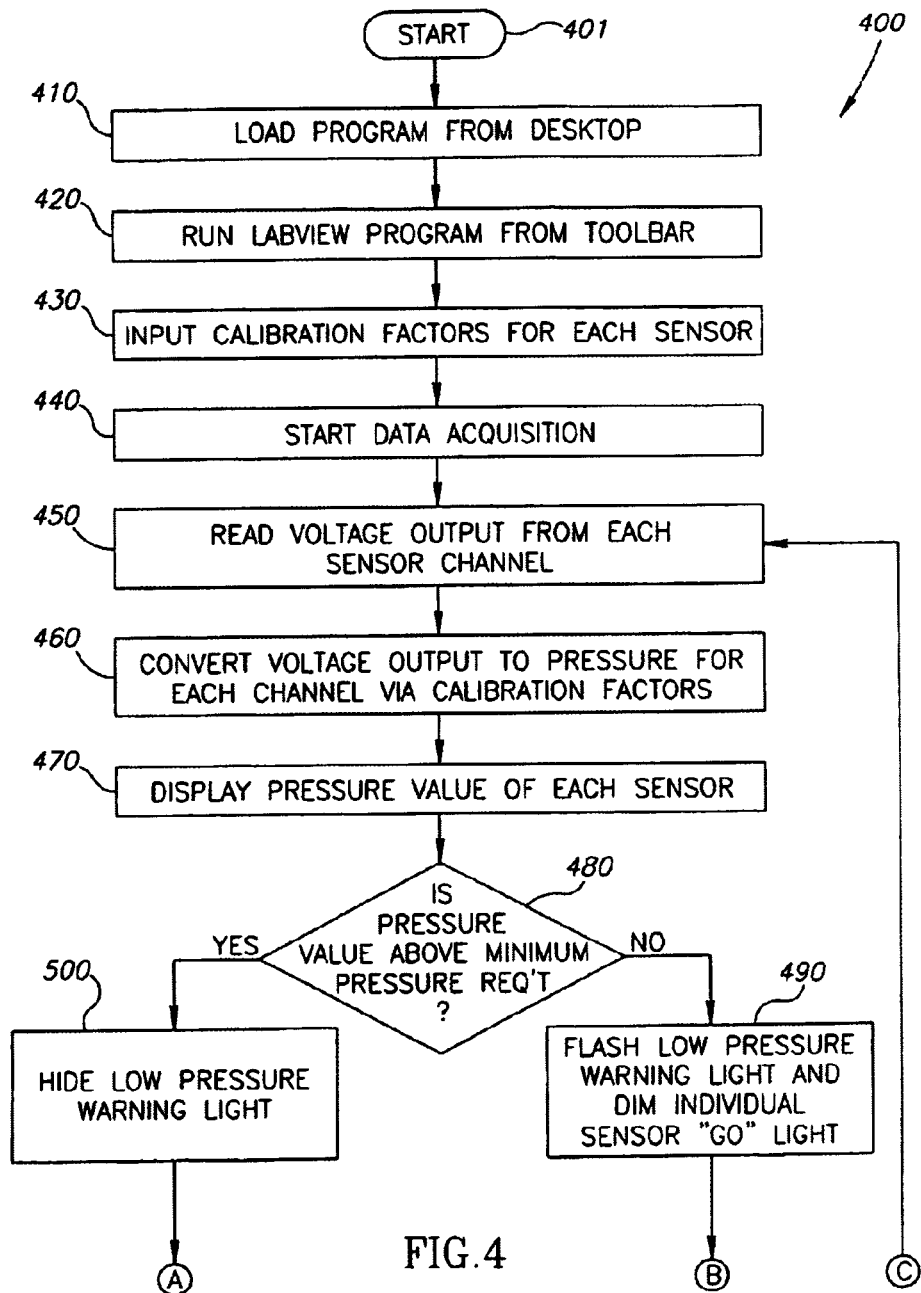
START 401

400

410 LOAD PROGRAM FROM DESKTOP

420 RUN LABVIEW PROGRAM FROM TOOLBAR

430 INPUT CALIBRATION FACTORS FOR EACH SENSOR

440 START DATA ACQUISITION

450 READ VOLTAGE OUTPUT FROM EACH SENSOR CHANNEL

460 CONVERT VOLTAGE OUTPUT TO PRESSURE FOR EACH CHANNEL VIA CALIBRATION FACTORS

470 DISPLAY PRESSURE VALUE OF EACH SENSOR

480 IS PRESSURE VALUE ABOVE MINIMUM PRESSURE REQ'T ?

YES

NO

500 HIDE LOW PRESSURE WARNING LIGHT

490 FLASH LOW PRESSURE WARNING LIGHT AND DIM INDIVIDUAL SENSOR "GO" LIGHT

A

FIG.4

B

C